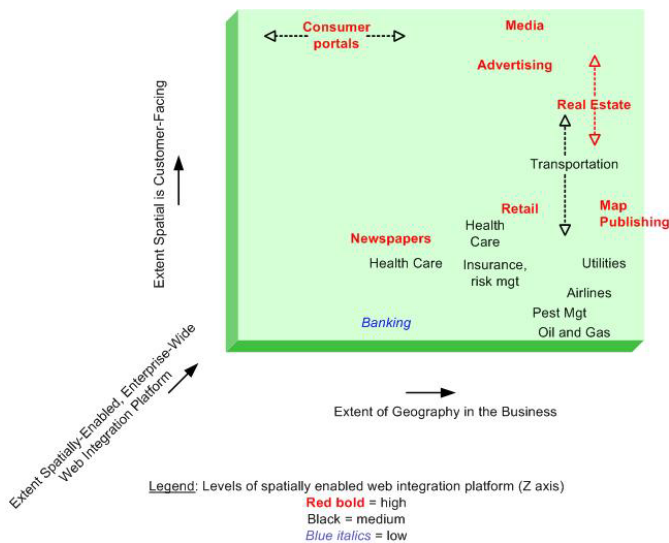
Consumer portals

Media

Advertising

Real Estate

Transportation

Retail

Map Publishing

Health Care

Newspapers

Health Care

Insurance, risk mgt

Utilities

Airlines

Pest Mgt

Banking

Oil and Gas

Extent Spatial is Customer-Facing

Extent Spatially-Enabled, Enterprise-Wide Web Integration Platform

Extent of Geography in the Business

Legend: Levels of spatially enabled web integration platform (Z axis)
Red bold = high
Black = medium
Blue italics = low